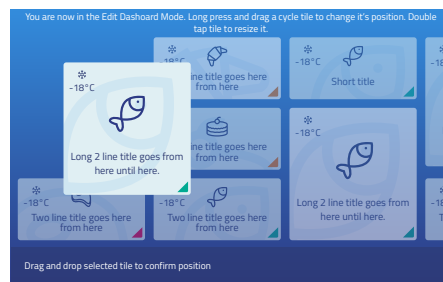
You are now in the Edit Dashoard Mode. Long press and drag a cycle tile to change it's position. Double tap tile to resize it.

-18°C
Long 2 line title goes from here until here.

line title goes here from here

-18°C
Short title

-18°C
Two line title goes here from here

line title goes here from here

-18°C
Two line title goes here from here

-18°C
Long 2 line title goes from here until here.

Drag and drop selected tile to confirm position